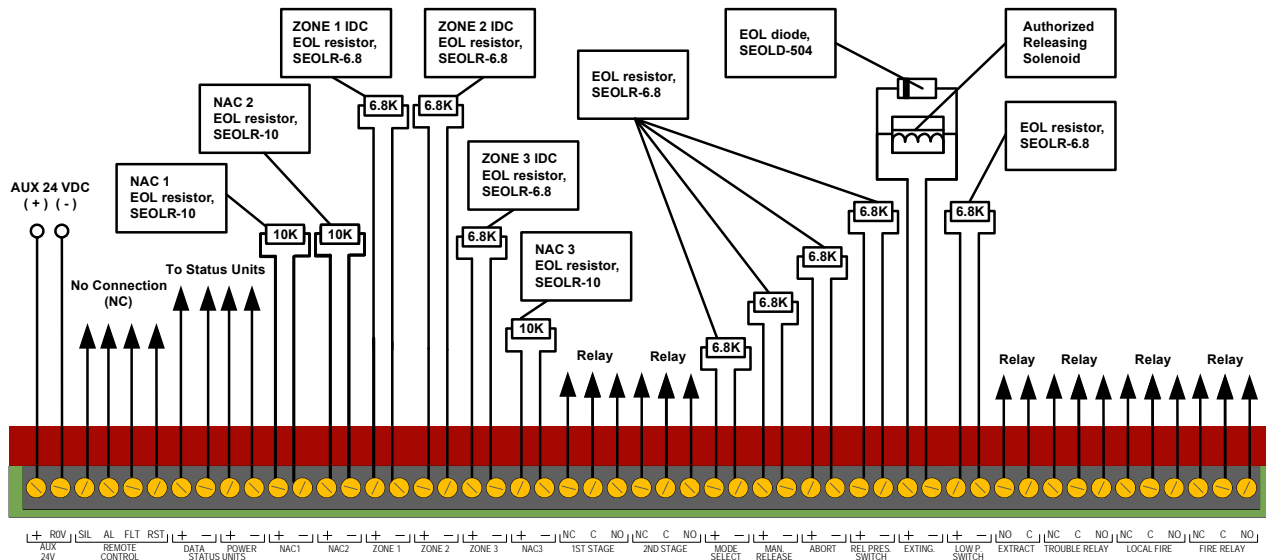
ZONE 1 IDC
EOL resistor,
SEOLR-6.8

ZONE 2 IDC
EOL resistor,
SEOLR-6.8

EOL diode,
SEOLD-504

Authorized
Releasing
Solenoid

EOL resistor,
SEOLR-6.8

NAC 2
EOL resistor,
SEOLR-10

EOL resistor,
SEOLR-6.8

ZONE 3 IDC
EOL resistor,
SEOLR-6.8

NAC 1
EOL resistor,
SEOLR-10

AUX 24 VDC
( + ) ( - )

NAC 3
EOL resistor,
SEOLR-10

To Status Units

No Connection
(NC)

6.8K 6.8K 10K 10K 6.8K 10K 6.8K 6.8K 6.8K 6.8K 6.8K

Relay Relay Relay Relay Relay Relay

+ R0V AUX 24V
SIL AL FLT RST REMOTE CONTROL
+ − DATA
+ − POWER
STATUS UNITS
+ − NAC1
+ − NAC2
+ − ZONE 1
+ − ZONE 2
+ − ZONE 3
+ − NAC3
NC C NO 1ST STAGE
NC C NO 2ND STAGE
MODE SELECT
MAN. RELEASE
+ − ABORT
+ − REL PRES. SWITCH
EXTING.
LOW P. SWITCH
NO C EXTRACT
NC C NO TROUBLE RELAY
NC C NO LOCAL FIRE
NC C NO FIRE RELAY